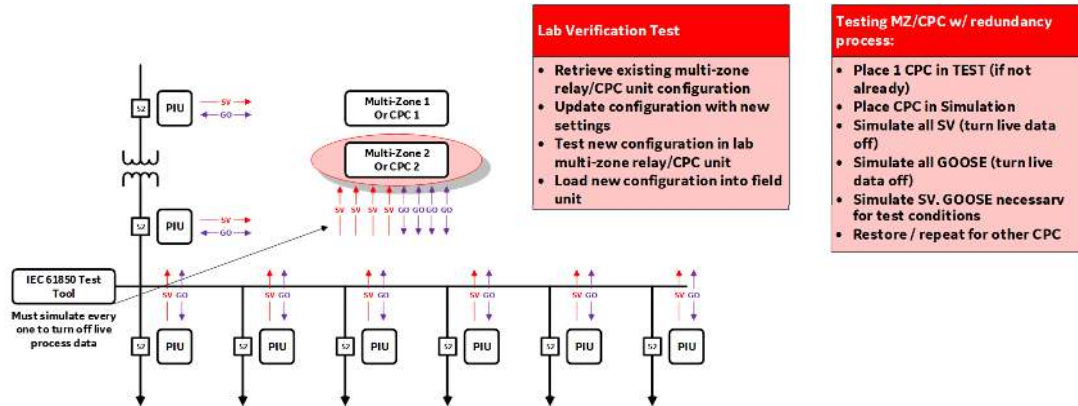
52 PIU SV GO

Multi-Zone 1
Or CPC 1

Multi-Zone 2
Or CPC 2

SV SV SV SV GO GO GO GO

52 PIU SV GO

IEC 61850 Test Tool

Must simulate every one to turn off live process data

SV GO SV GO SV GO SV GO SV GO SV GO

52 PIU 52 PIU 52 PIU 52 PIU 52 PIU 52 PIU

Lab Verification Test

- Retrieve existing multi-zone relay/CPC unit configuration
- Update configuration with new settings
- Test new configuration in lab multi-zone relay/CPC unit
- Load new configuration into field unit

Testing MZ/CPC w/ redundancy process:

- Place 1 CPC in TEST (if not already)
- Place CPC in Simulation
- Simulate all SV (turn live data off)
- Simulate all GOOSE (turn live data off)
- Simulate SV. GOOSE necessarv for test conditions
- Restore / repeat for other CPC